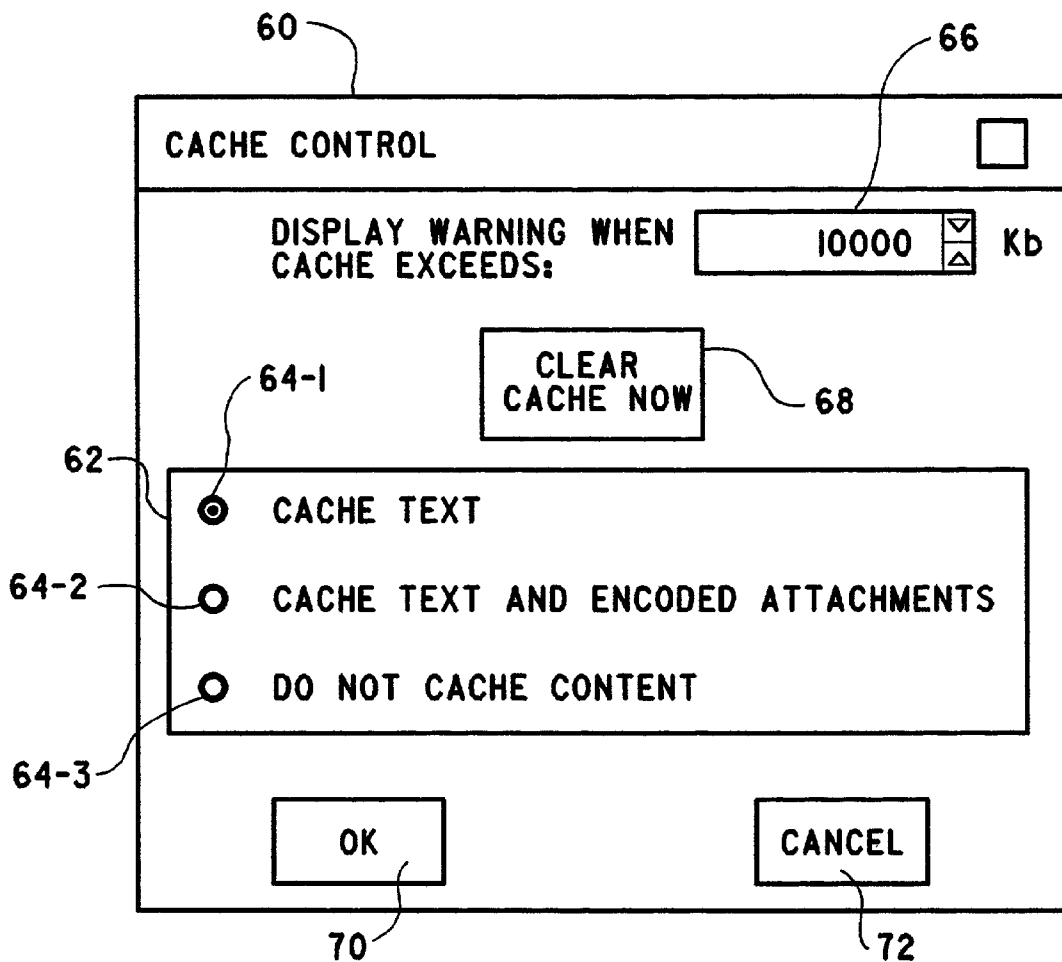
60

66

CACHE CONTROL

DISPLAY WARNING WHEN CACHE EXCEEDS:

10000

Kb

CLEAR CACHE NOW

68

64-1

62

CACHE TEXT

64-2

CACHE TEXT AND ENCODED ATTACHMENTS

DO NOT CACHE CONTENT

64-3

OK

CANCEL

70

72